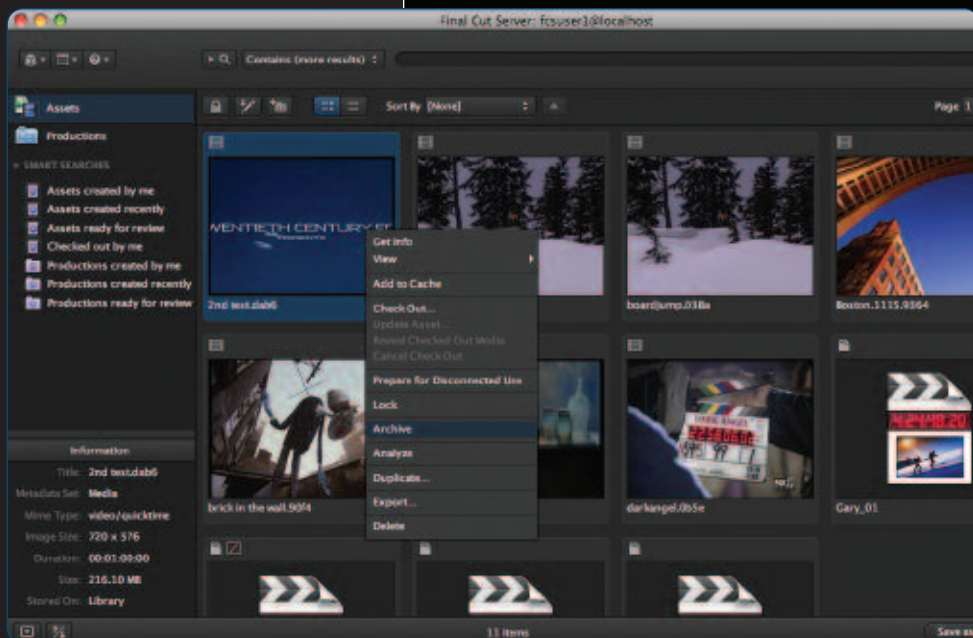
Final Cut Server: fcsuser1@localhost

Contains (more results)

Assets
Productions
SMART SEARCHES
Assets created by me
Assets created recently
Assets ready for review
Checked out by me
Productions created by me
Productions created recently
Productions ready for review

Sort By [None]

Page 1

WENTIETH CENTURY F

2nd test.dab6

boardjump.038a

Boston.1115.9364

Get Info
View
Add to Cache
Check Out...
Update Asset...
Revert Checked Out Media
Cancel Check Out
Prepare for Disconnected Use
Lock
Archive
Analyze
Duplicate...
Export...
Delete

brick in the wall.90f4

darkangel.0b5e

Gary_01

Information

Title: 2nd test.dab6
Metadata Set: Media
Mime Type: video/quicktime
Image Size: 720 x 576
Duration: 00:01:00:00
Size: 216.10 MB
Stored On: Library

11 items

Save a